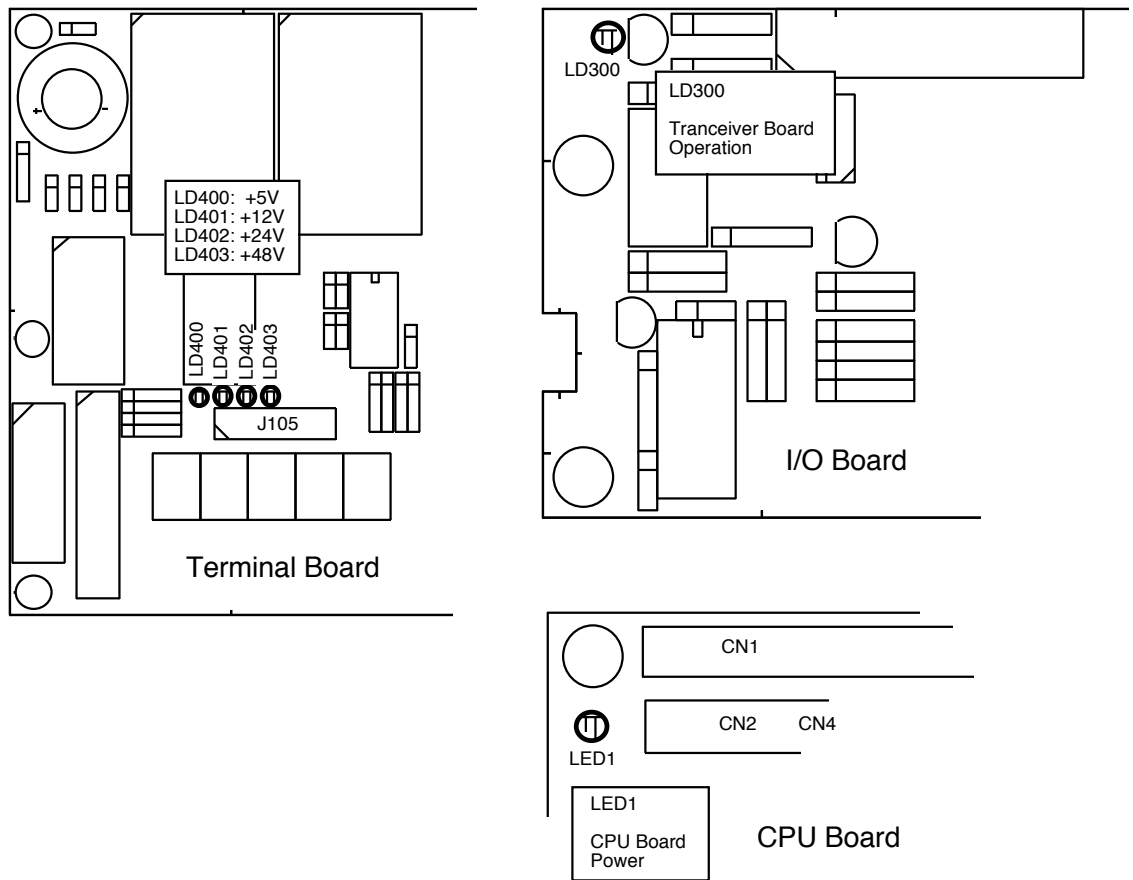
+
-

LD400: +5V
LD401: +12V
LD402: +24V
LD403: +48V

LD400
LD401
LD402
LD403

J105

Terminal Board

LD300

LD300

Tranceiver Board Operation

I/O Board

CN1

CN2 CN4

LED1

LED1

CPU Board Power

CPU Board